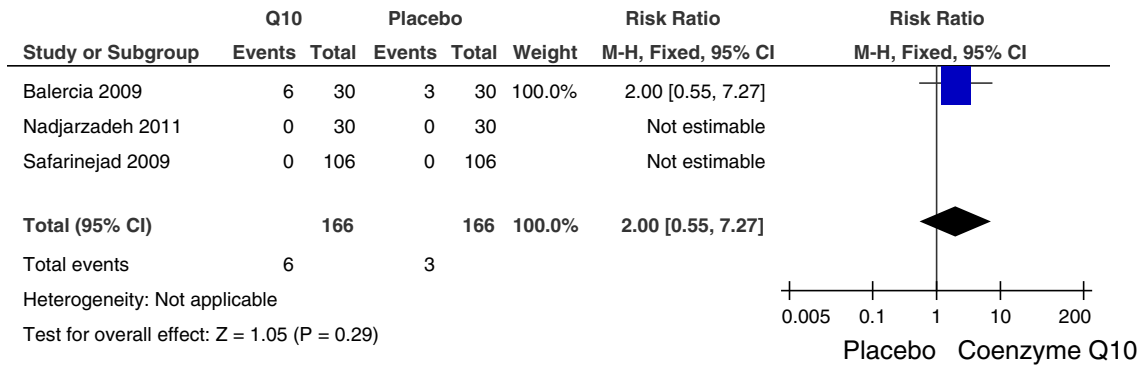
| | Q10 | | Placebo | | | Risk Ratio | Risk Ratio |
|---|---|---|---|---|---|---|---|
| Study or Subgroup | Events | Total | Events | Total | Weight | M-H, Fixed, 95% CI | M-H, Fixed, 95% CI |
| Balercia 2009 | 6 | 30 | 3 | 30 | 100.0% | 2.00 [0.55, 7.27] | |
| Nadjarzadeh 2011 | 0 | 30 | 0 | 30 | | Not estimable | |
| Safarinejad 2009 | 0 | 106 | 0 | 106 | | Not estimable | |
| Total (95% CI) | | 166 | | 166 | 100.0% | 2.00 [0.55, 7.27] | |
| Total events | 6 | | 3 | | | | |

Heterogeneity: Not applicable

Test for overall effect: Z = 1.05 (P = 0.29)

0.005 0.1 1 10 200

Placebo Coenzyme Q10